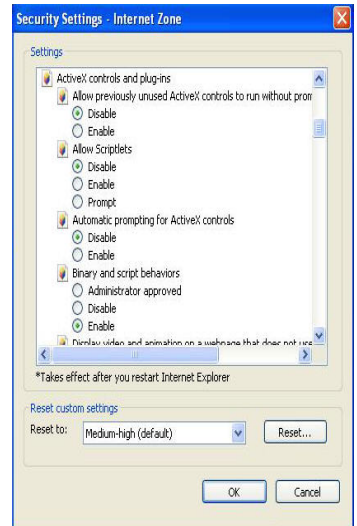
Security Settings - Internet Zone

Settings

ActiveX controls and plug-ins
Allow previously unused ActiveX controls to run without prom
Disable
Enable
Allow Scriptlets
Disable
Enable
Prompt
Automatic prompting for ActiveX controls
Disable
Enable
Binary and script behaviors
Administrator approved
Disable
Enable
Display video and animation on a webpage that does not use

*Takes effect after you restart Internet Explorer

Reset custom settings
Reset to: Medium-high (default)
Reset...

OK
Cancel